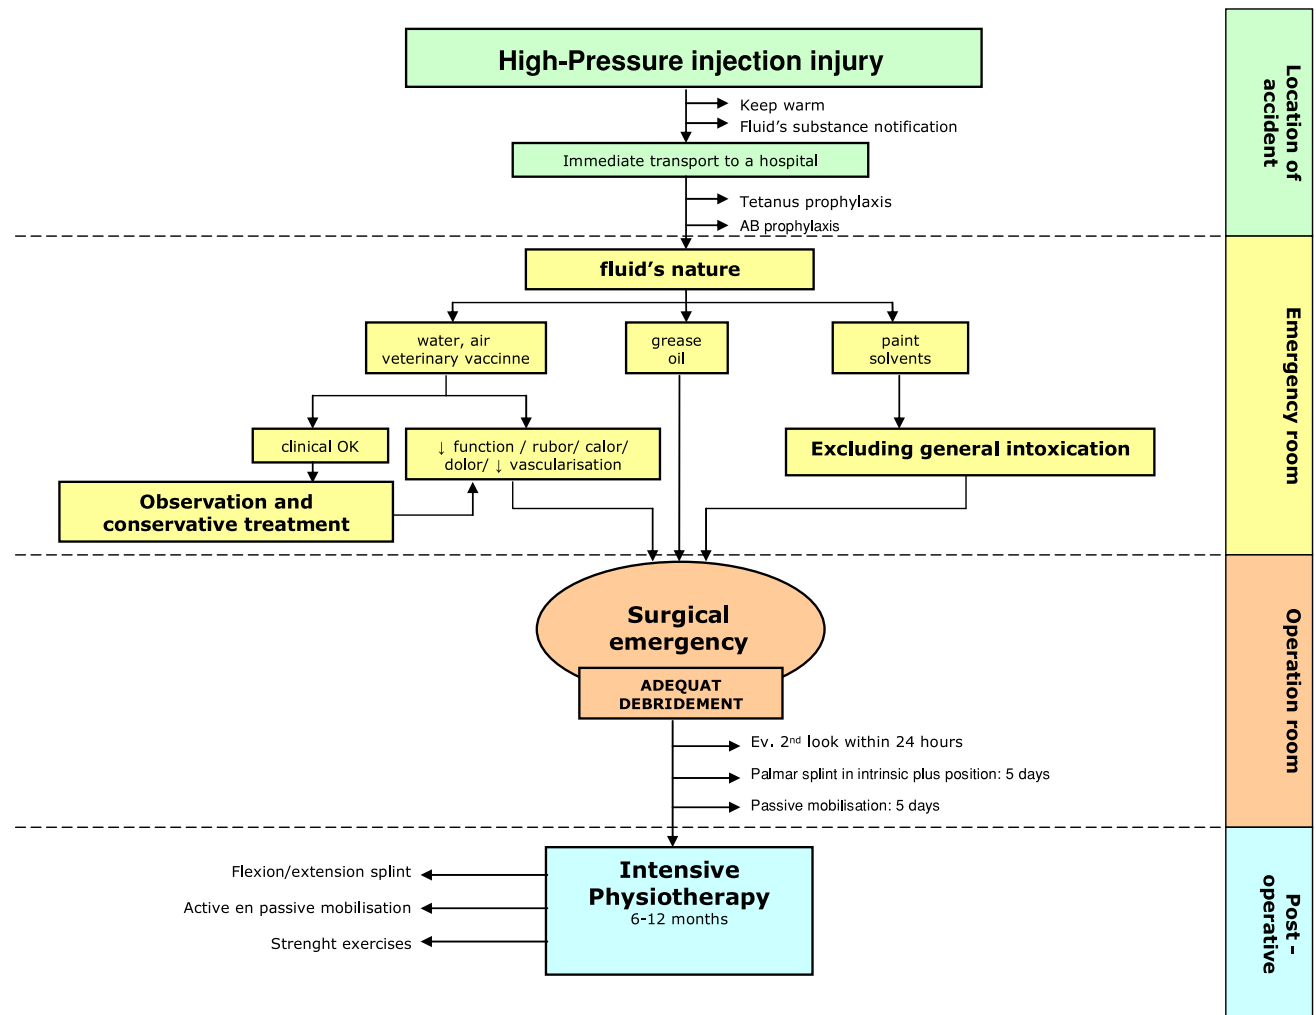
High-Pressure injection injury

Keep warm
Fluid's substance notification

Immediate transport to a hospital

Tetanus prophylaxis
AB prophylaxis

Location of accident

fluid's nature

water, air
veterinary vaccinne

grease
oil

paint
solvents

clinical OK

↓ function / rubor/ calor/ dolor/ ↓ vascularisation

Excluding general intoxication

Observation and conservative treatment

Emergency room

Surgical emergency

ADEQUAT DEBRIDEMENT

Ev. 2$^{nd}$ look within 24 hours
Palmar splint in intrinsic plus position: 5 days
Passive mobilisation: 5 days

Operation room

Intensive Physiotherapy
6-12 months

Flexion/extension splint
Active en passive mobilisation
Strenght exercises

Post - operative